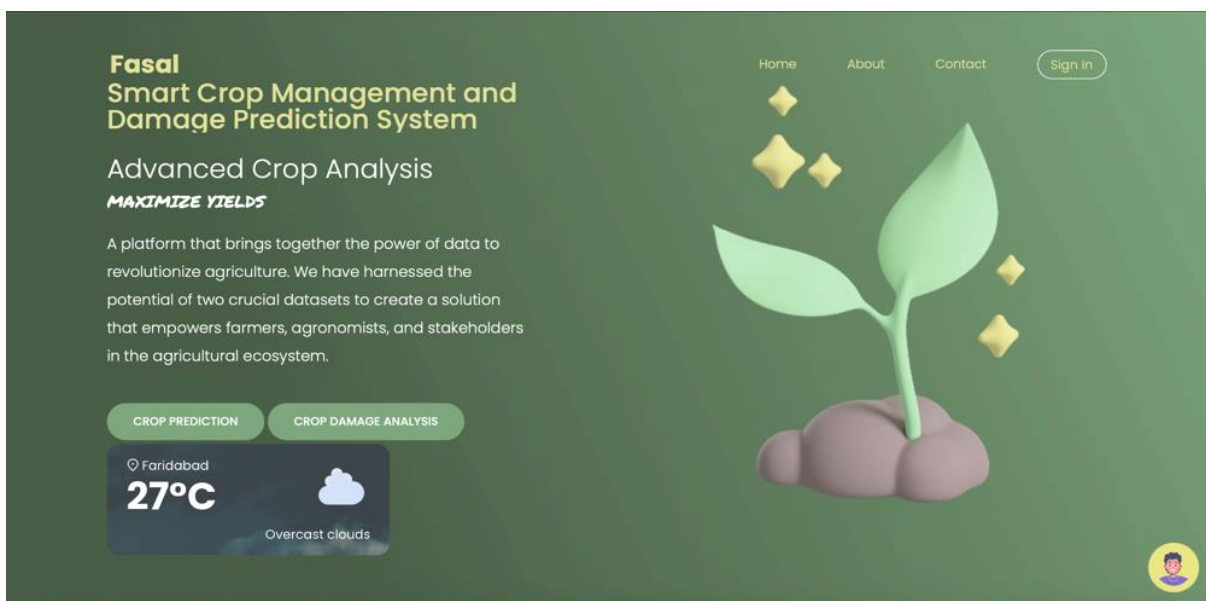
Fasal
Smart Crop Management and Damage Prediction System

Home About Contact Sign In

Advanced Crop Analysis
MAXIMIZE YIELDS

A platform that brings together the power of data to revolutionize agriculture. We have harnessed the potential of two crucial datasets to create a solution that empowers farmers, agronomists, and stakeholders in the agricultural ecosystem.

CROP PREDICTION
CROP DAMAGE ANALYSIS

Faridabad
27°C
Overcast clouds